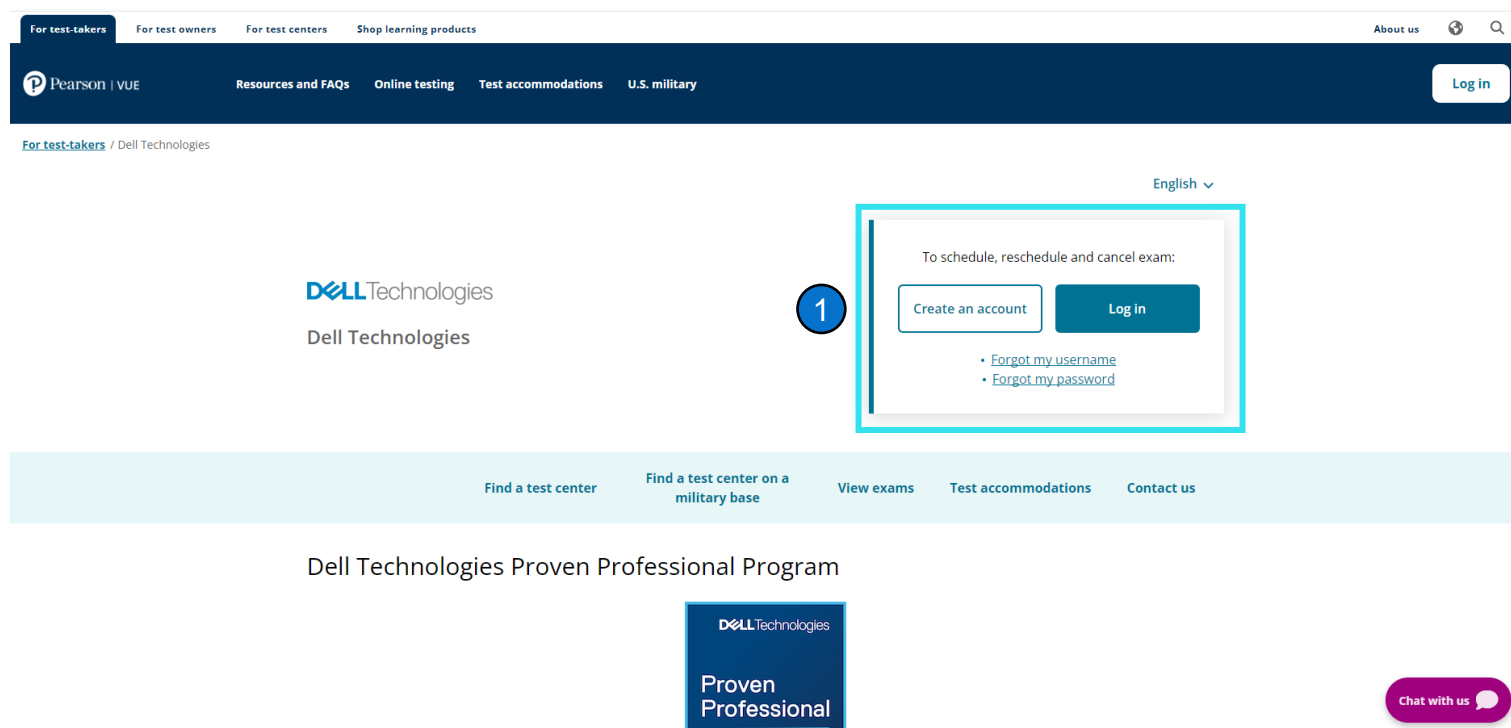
For test-takers For test owners For test centers Shop learning products

About us

Pearson | VUE

Resources and FAQs Online testing Test accommodations U.S. military

Log in

For test-takers / Dell Technologies

English

DELLTechnologies

Dell Technologies

1

To schedule, reschedule and cancel exam:

Create an account

Log in

• Forgot my username
• Forgot my password

Find a test center Find a test center on a military base View exams Test accommodations Contact us

Dell Technologies Proven Professional Program

DELLTechnologies

Proven Professional

Chat with us